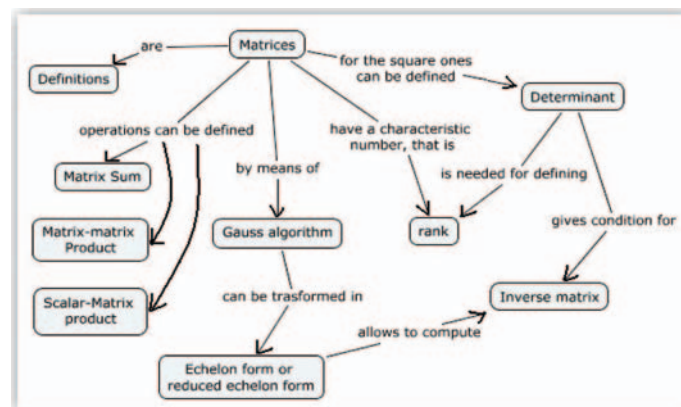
Matrices

are

Definitions

for the square ones can be defined

Determinant

operations can be defined

by means of

have a characteristic number, that is

Matrix Sum

is needed for defining

gives condition for

Matrix-matrix Product

Gauss algorithm

rank

Scalar-Matrix product

can be trasformed in

Inverse matrix

allows to compute

Echelon form or reduced echelon form